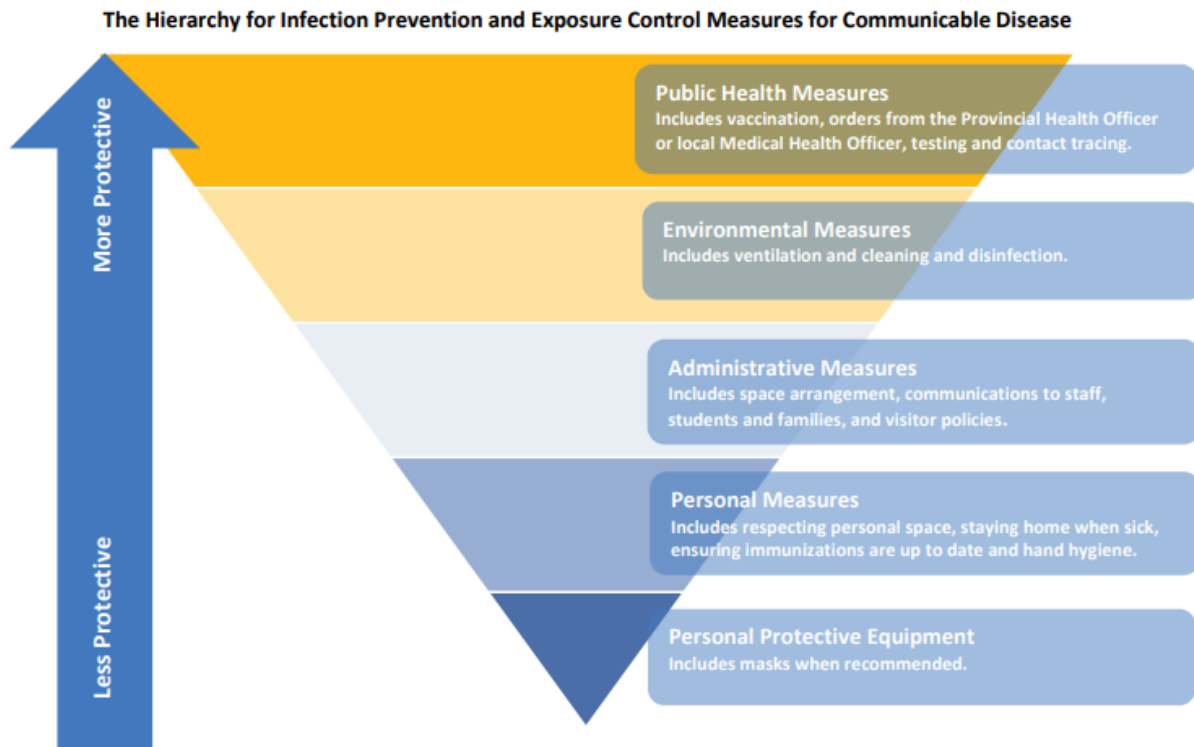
The Hierarchy for Infection Prevention and Exposure Control Measures for Communicable Disease

More Protective

Less Protective

Public Health Measures
Includes vaccination, orders from the Provincial Health Officer or local Medical Health Officer, testing and contact tracing.

Environmental Measures
Includes ventilation and cleaning and disinfection.

Administrative Measures
Includes space arrangement, communications to staff, students and families, and visitor policies.

Personal Measures
Includes respecting personal space, staying home when sick, ensuring immunizations are up to date and hand hygiene.

Personal Protective Equipment
Includes masks when recommended.